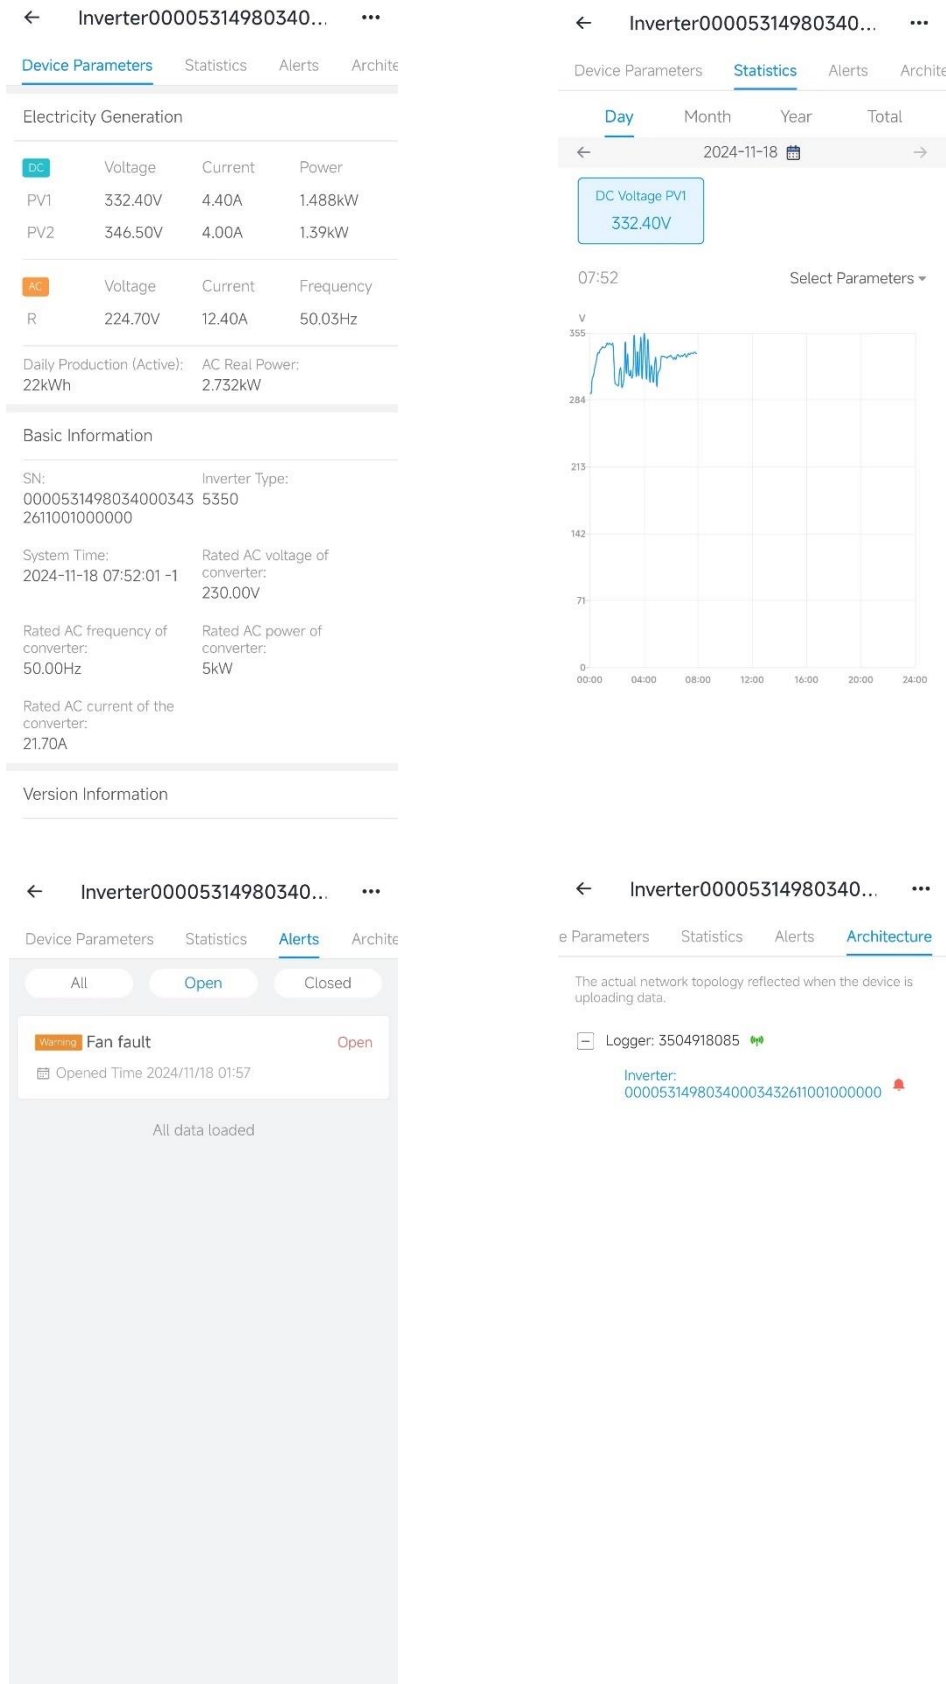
← Inverter00005314980340... •••

Device Parameters Statistics Alerts Archite

Electricity Generation

| DC | Voltage | Current | Power |
|---|---|---|---|
| PV1 | 332.40V | 4.40A | 1.488kW |
| PV2 | 346.50V | 4.00A | 1.39kW |

| AC | Voltage | Current | Frequency |
|---|---|---|---|
| R | 224.70V | 12.40A | 50.03Hz |

Daily Production (Active): 22kWh
AC Real Power: 2.732kW

Basic Information

SN: 00005314980340003432611001000000
Inverter Type: 5350

System Time: 2024-11-18 07:52:01 -1
Rated AC voltage of converter: 230.00V

Rated AC frequency of converter: 50.00Hz
Rated AC power of converter: 5kW

Rated AC current of the converter: 21.70A

Version Information

← Inverter00005314980340... •••

Device Parameters Statistics Alerts Archite

Day Month Year Total

← 2024-11-18 →

DC Voltage PV1
332.40V

07:52 Select Parameters ▾

V
355
284
213
142
71
0
00:00 04:00 08:00 12:00 16:00 20:00 24:00

← Inverter00005314980340... •••

Device Parameters Statistics Alerts Archite

All Open Closed

Warning Fan fault Open
Opened Time 2024/11/18 01:57

All data loaded

← Inverter00005314980340... •••

e Parameters Statistics Alerts Architecture

The actual network topology reflected when the device is uploading data.

Logger: 3504918085

Inverter:
00005314980340003432611001000000